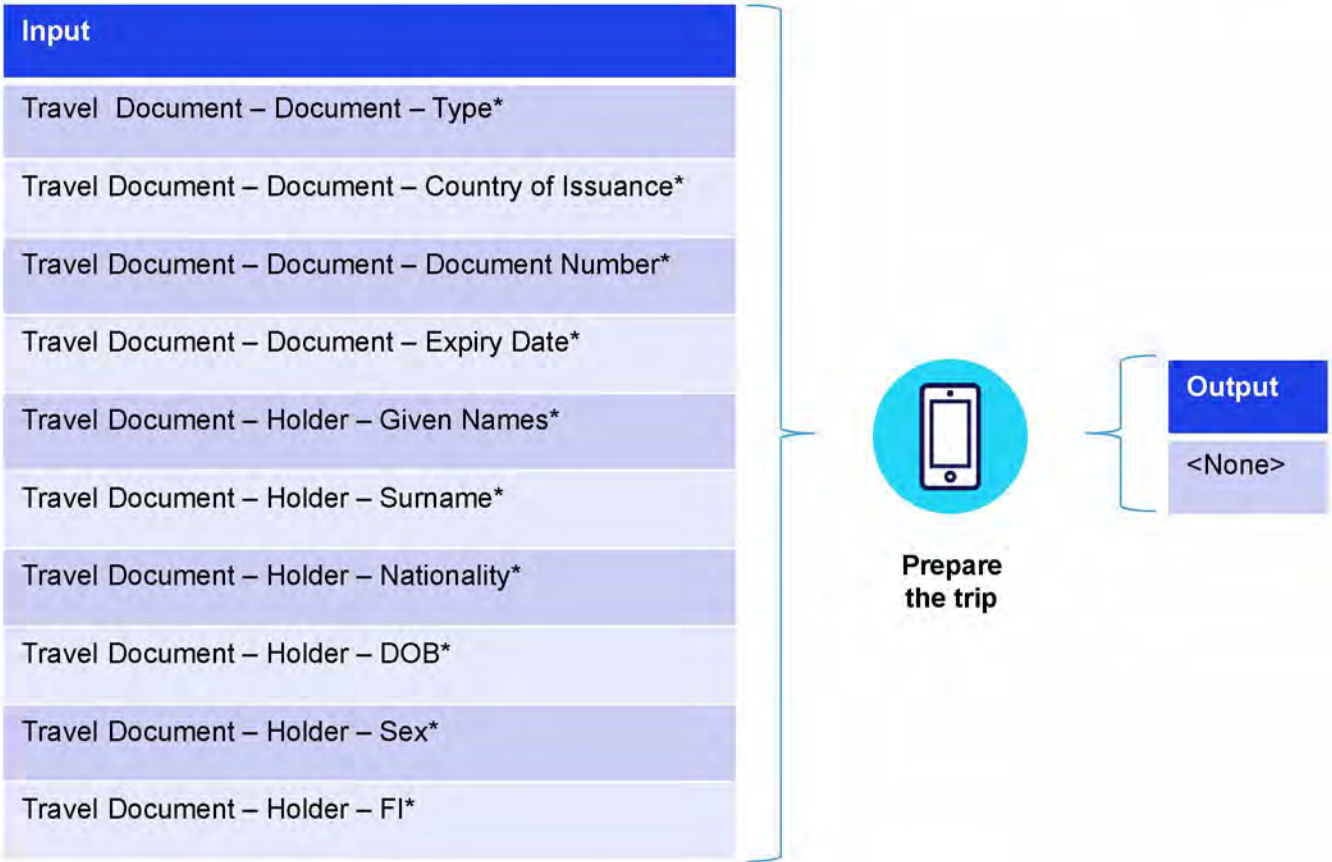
| Input |
|---|
| Travel Document – Document – Type* |
| Travel Document – Document – Country of Issuance* |
| Travel Document – Document – Document Number* |
| Travel Document – Document – Expiry Date* |
| Travel Document – Holder – Given Names* |
| Travel Document – Holder – Surname* |
| Travel Document – Holder – Nationality* |
| Travel Document – Holder – DOB* |
| Travel Document – Holder – Sex* |
| Travel Document – Holder – FI* |

Prepare the trip

| Output |
|---|
| <None> |